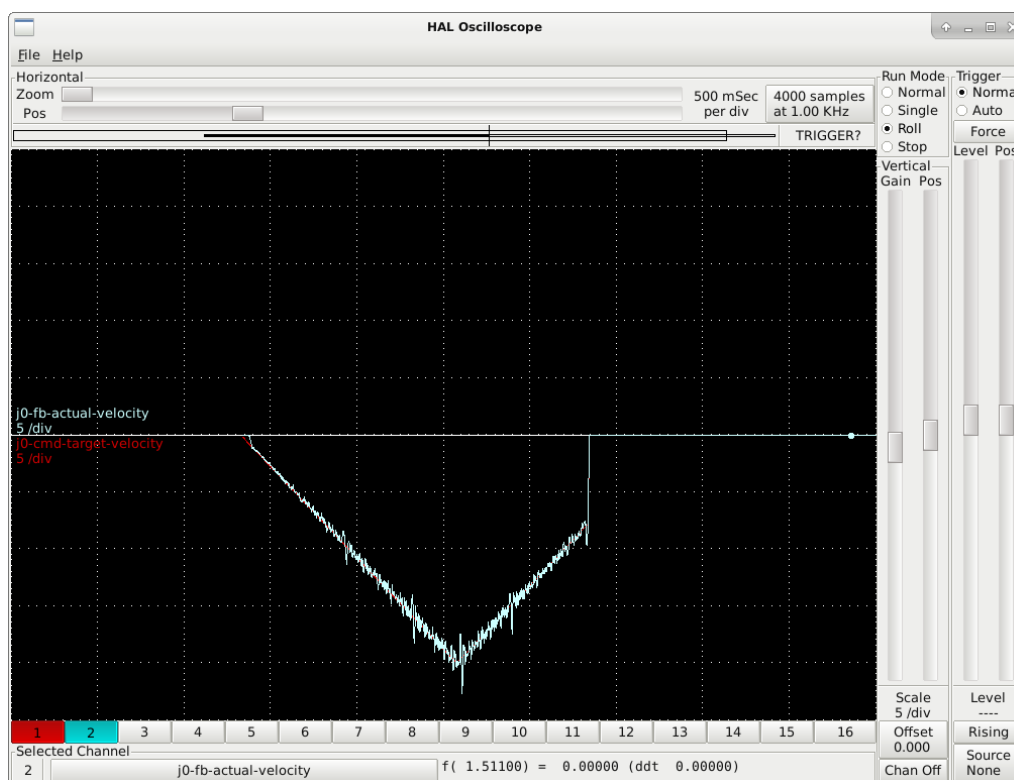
HAL Oscilloscope

File Help

Horizontal
Zoom
Pos
500 mSec per div
4000 samples at 1.00 KHz
TRIGGER?

Run Mode
Normal
Single
Roll
Stop

Trigger
Norma
Auto
Force
Level Pos

Vertical
Gain Pos

j0-fb-actual-velocity
5 /div
j0-cmd-target-velocity
5 /div

Scale
5 /div
Offset
0.000
Chan Off

Level
----
Rising
Source
None

| 1 | 2 | 3 | 4 | 5 | 6 | 7 | 8 | 9 | 10 | 11 | 12 | 13 | 14 | 15 | 16 |
|---|---|---|---|---|---|---|---|---|---|---|---|---|---|---|---|

Selected Channel
2
j0-fb-actual-velocity
f( 1.51100) = 0.00000 (ddt 0.00000)